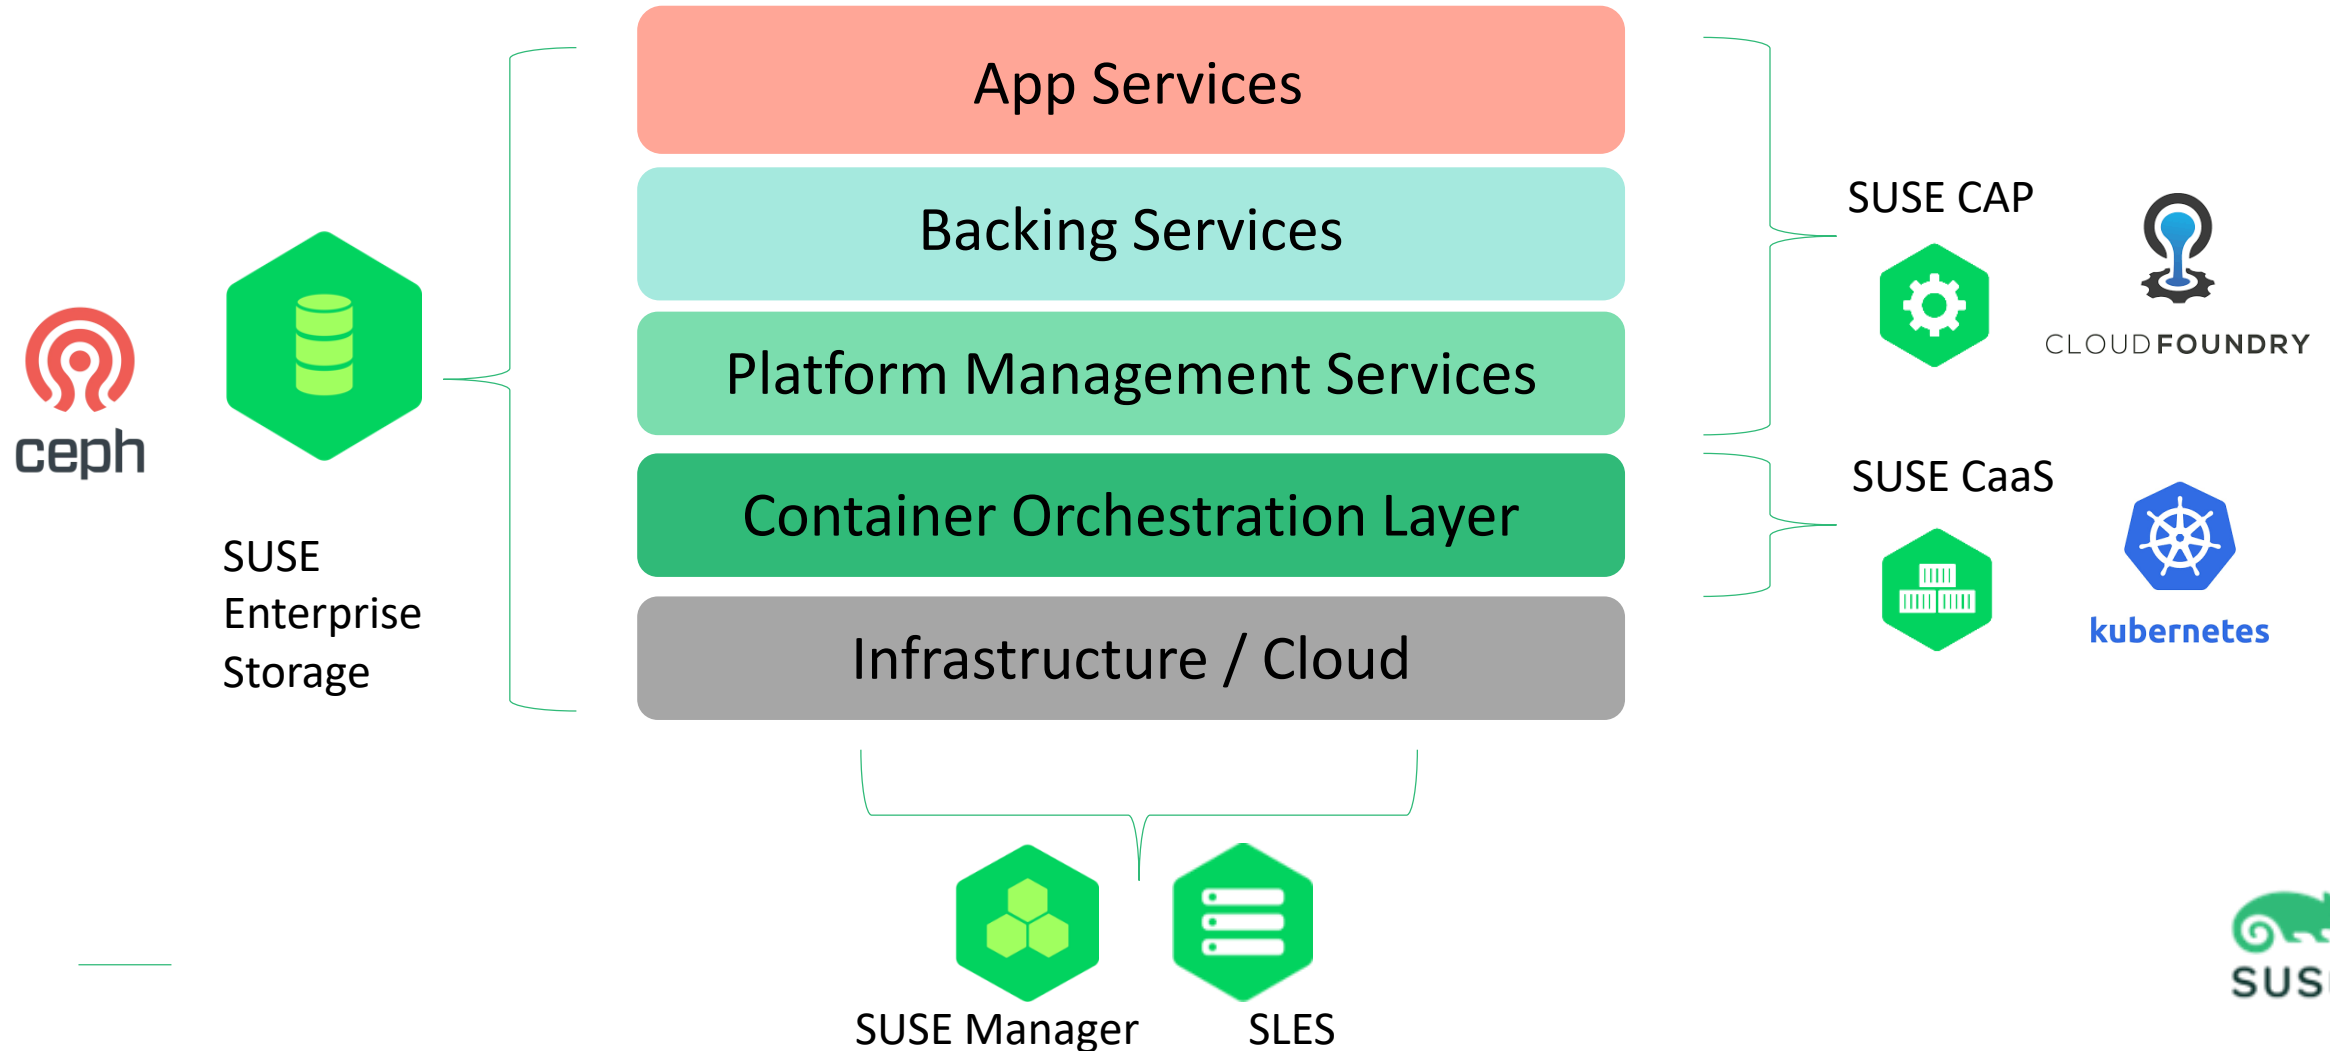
App Services

Backing Services

Platform Management Services

Container Orchestration Layer

Infrastructure / Cloud

ceph

SUSE Enterprise Storage

SUSE CAP

CLOUDFOUNDRY

SUSE CaaS

kubernetes

SUSE Manager

SLES

SUS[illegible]